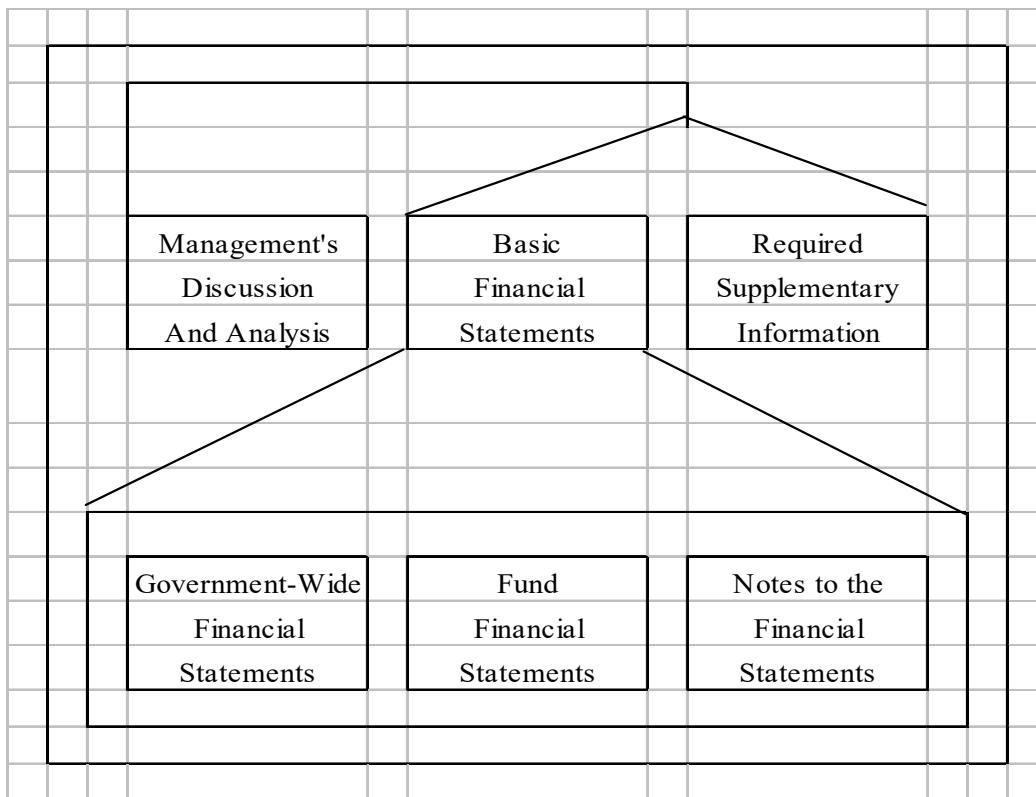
Management's Discussion And Analysis

Basic Financial Statements

Required Supplementary Information

Government-Wide Financial Statements

Fund Financial Statements

Notes to the Financial Statements